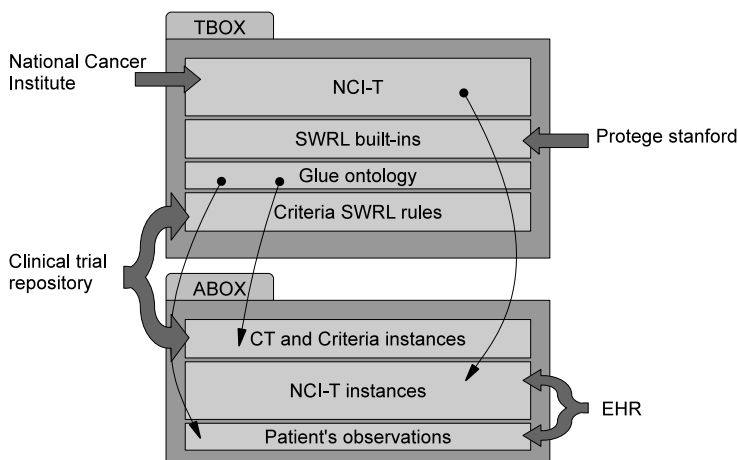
TBOX

National Cancer Institute

NCI-T

SWRL built-ins

Protege stanford

Glue ontology

Criteria SWRL rules

Clinical trial repository

ABOX

CT and Criteria instances

NCI-T instances

EHR

Patient's observations